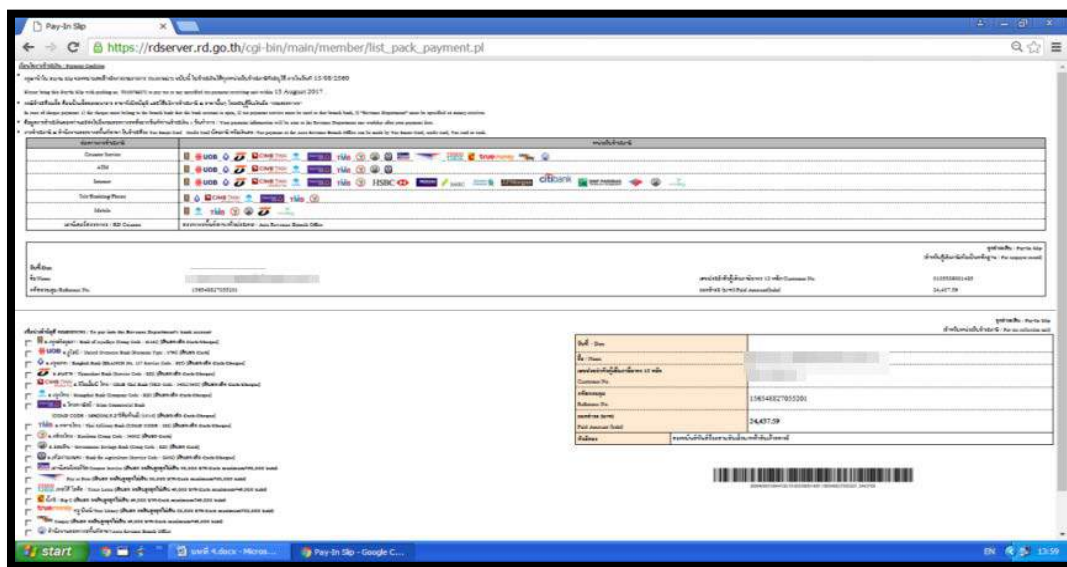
Pay-In Slip

https://rdserver.rd.go.th/cgi-bin/main/member/list_pack_payment.pl

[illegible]

Please bring this Pay-In Slip with pushing no. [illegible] to pay tax to our specified tax payment receiving unit within 15 August 2017

| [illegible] | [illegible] |
|---|---|
| Counter Service | UOB CIMB THAI tisco true money |
| ATM | UOB CIMB THAI |
| Internet | UOB CIMB THAI HSBC citibank |
| Tele Banking/Phone | CIMB THAI |
| Mobile | |
| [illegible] / RD Counter | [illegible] |

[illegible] Name
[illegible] Reference No. 156548827055201
Customer No. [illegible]
Paid Amount(baht) 24,437.59

UOB
CIMB THAI
tisco
true money

| ชื่อ - Name | |
|---|---|
| Customer No. | |
| Reference No. | 156548827055201 |
| Paid Amount(baht) | 24,437.59 |
| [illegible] | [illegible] |

start
Pay-In Slip - Google C...
EN 13:59